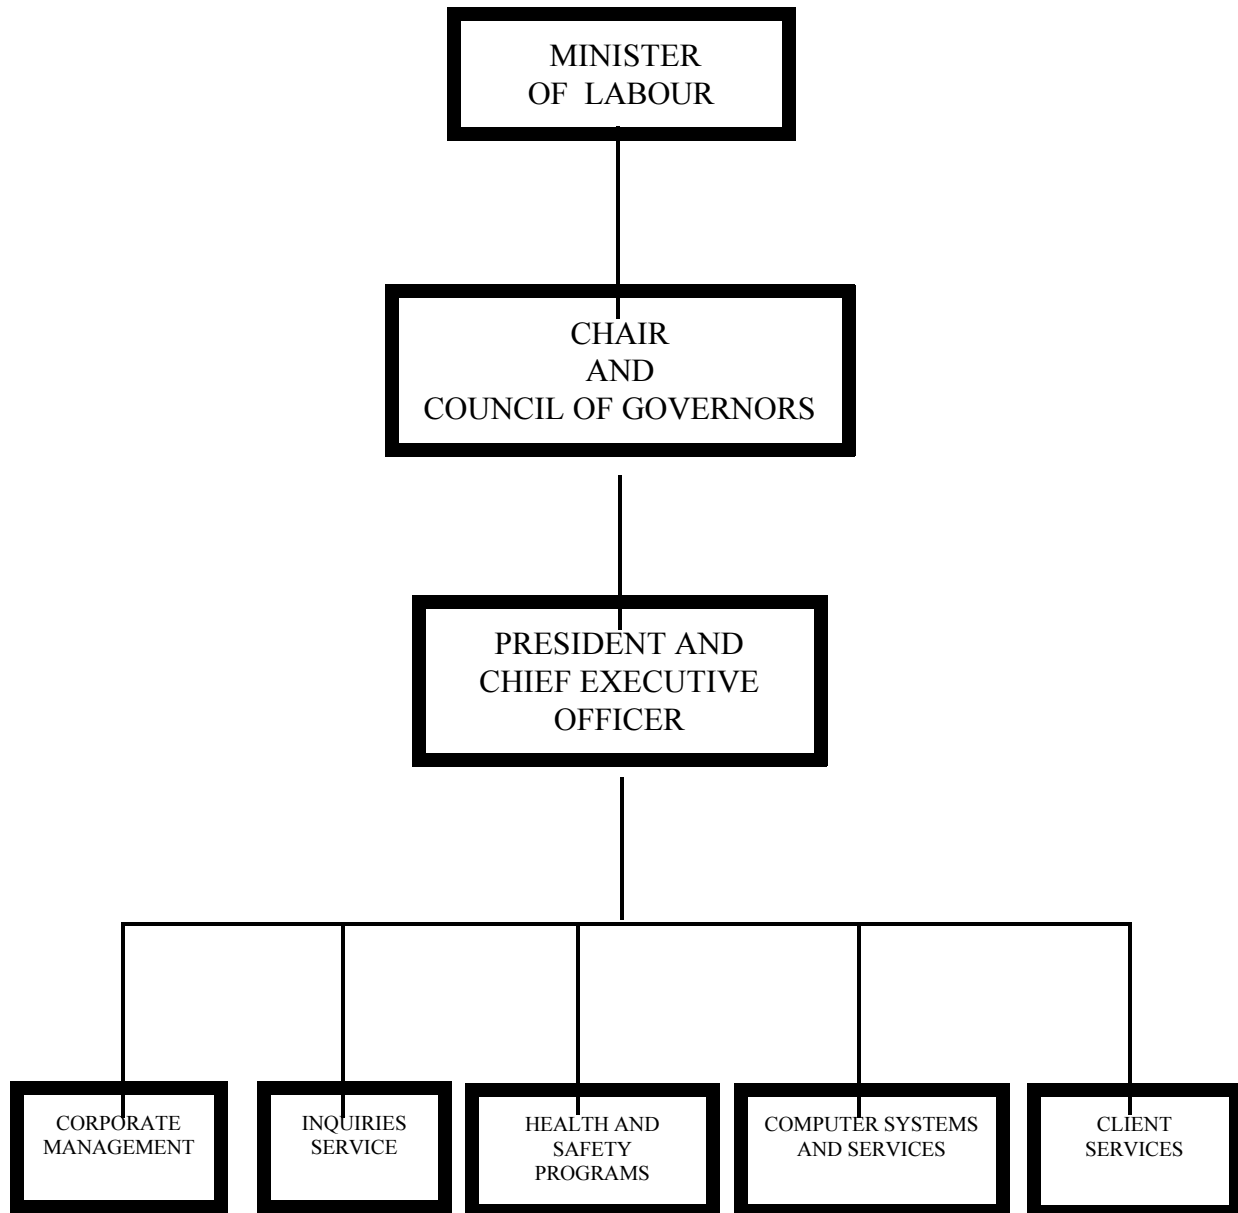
MINISTER OF LABOUR

CHAIR AND COUNCIL OF GOVERNORS

PRESIDENT AND CHIEF EXECUTIVE OFFICER

CORPORATE MANAGEMENT

INQUIRIES SERVICE

HEALTH AND SAFETY PROGRAMS

COMPUTER SYSTEMS AND SERVICES

CLIENT SERVICES